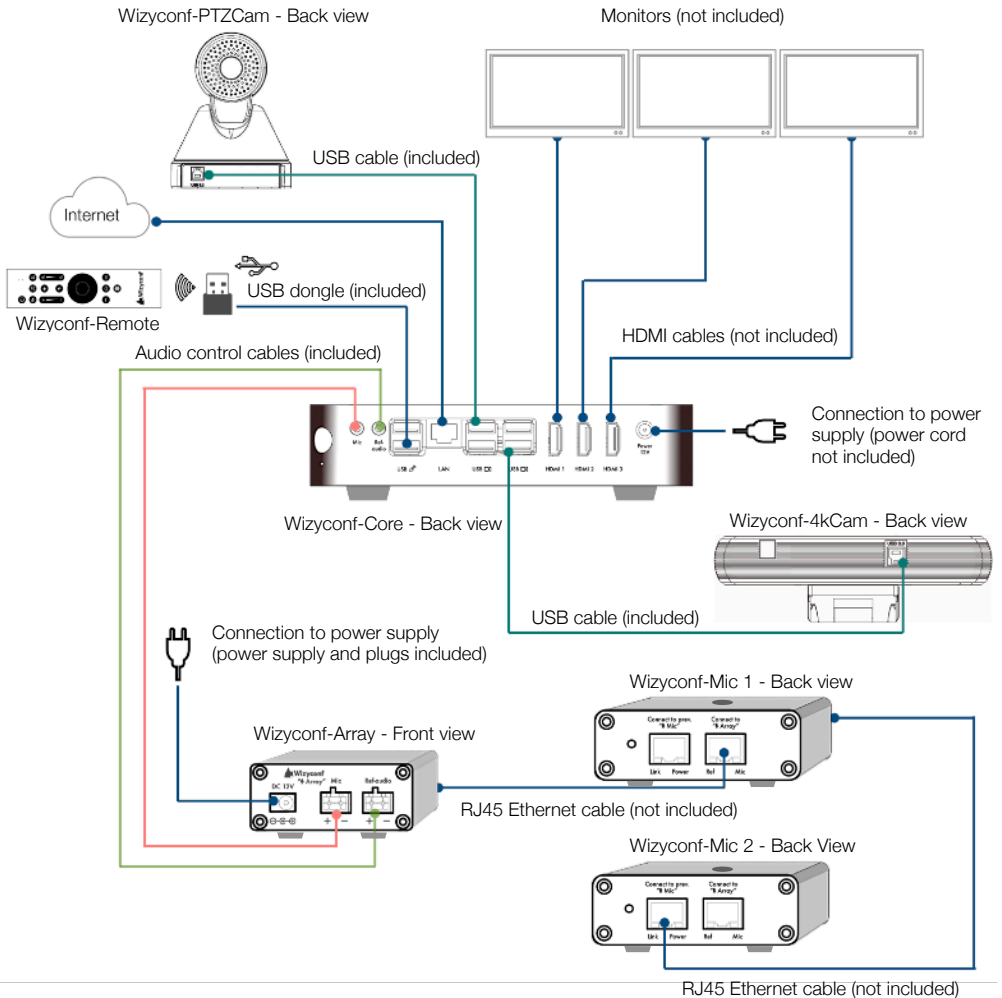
Wizyconf-PTZCam - Back view

Monitors (not included)

USB cable (included)

Internet

USB dongle (included)

Wizyconf-Remote

Audio control cables (included)

HDMI cables (not included)

Mic

Ref. audio

USB

LAN

USB

USB

HDMI 1

HDMI 2

HDMI 3

Power 12V

Connection to power supply (power cord not included)

Wizyconf-Core - Back view

Wizyconf-4kCam - Back view

USB cable (included)

Connection to power supply (power supply and plugs included)

Wizyconf-Mic 1 - Back view

Connect to prev. "B Mic"

Connect to "B Array"

Link

Power

Ref

Mic

Wizyconf-Array - Front view

Wizyconf "B Array"

DC 12V

Mic

Ref.audio

RJ45 Ethernet cable (not included)

Wizyconf-Mic 2 - Back View

Connect to prev. "B Mic"

Connect to "B Array"

Link

Power

Ref

Mic

RJ45 Ethernet cable (not included)